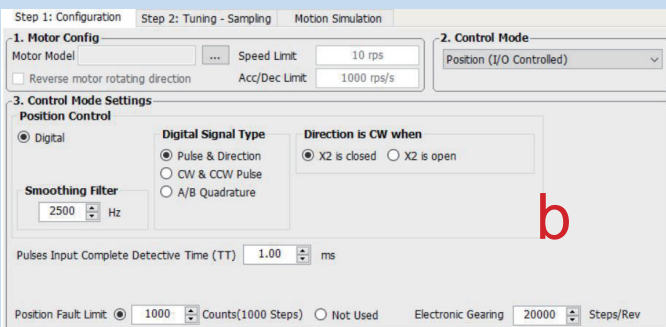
Step 1: Configuration | Step 2: Tuning - Sampling | Motion Simulation

1. Motor Config
Motor Model ...
Speed Limit 10 rps
Acc/Dec Limit 1000 rps/s
Reverse motor rotating direction

2. Control Mode
Position (I/O Controlled)

3. Control Mode Settings
Position Control
Digital

Digital Signal Type
Pulse & Direction
CW & CCW Pulse
A/B Quadrature

Direction is CW when
X2 is closed
X2 is open

Smoothing Filter
2500 Hz

b

Pulses Input Complete Detective Time (TT) 1.00 ms

Position Fault Limit 1000 Counts(1000 Steps) Not Used
Electronic Gearing 20000 Steps/Rev